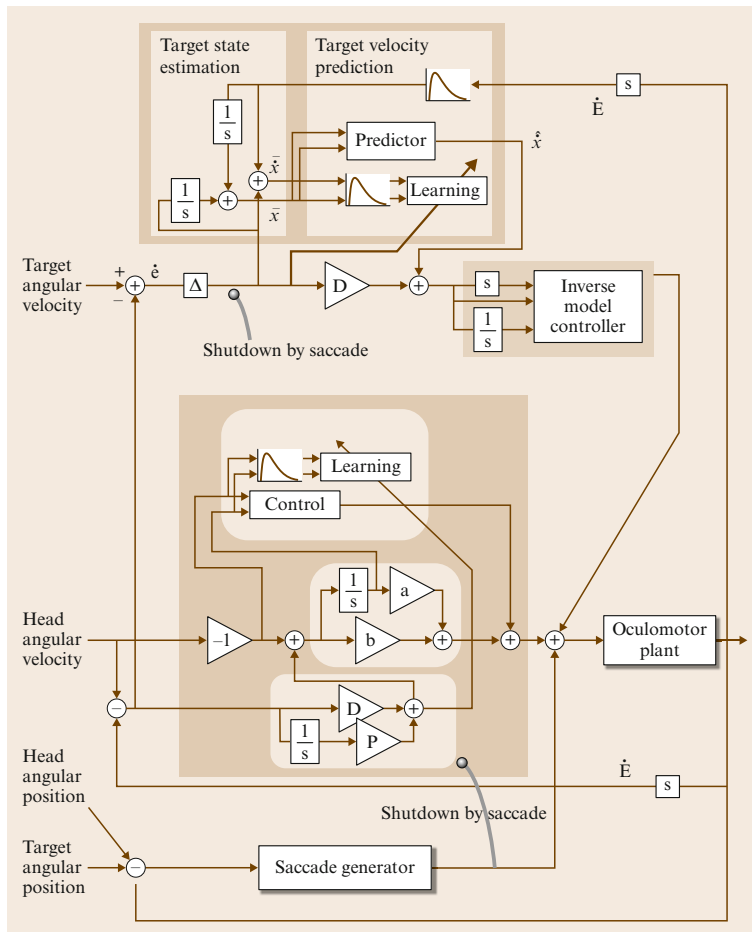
Target state estimation

Target velocity prediction

s

$\dot{E}$

$\frac{1}{s}$

$\hat{\dot{x}}$

Predictor

$\hat{\dot{x}}$

$\frac{1}{s}$

Learning

$\bar{x}$

Target angular velocity

+

−

$\dot{e}$

Δ

D

s

Inverse model controller

$\frac{1}{s}$

Shutdown by saccade

Learning

Control

$\frac{1}{s}$

a

Head angular velocity

−1

b

Oculomotor plant

D

$\frac{1}{s}$

P

Head angular position

$\dot{E}$

s

Shutdown by saccade

Target angular position

Saccade generator